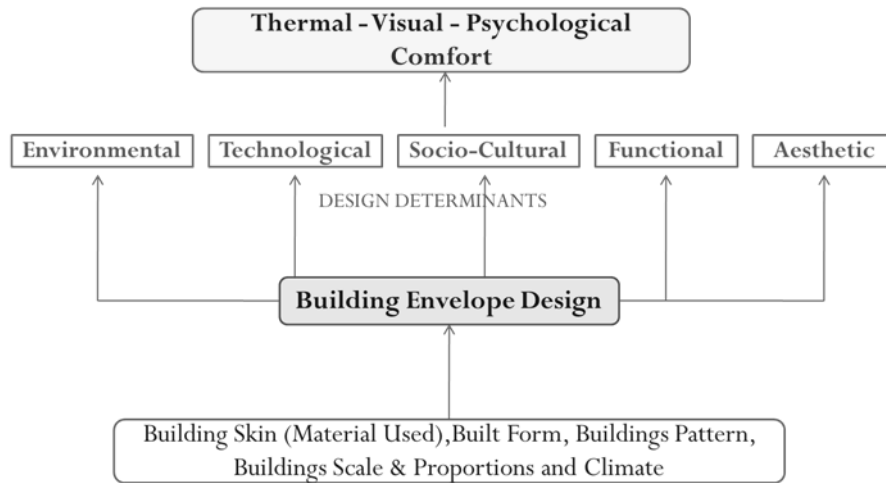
Thermal - Visual - Psychological Comfort

Environmental

Technological

Socio-Cultural

Functional

Aesthetic

DESIGN DETERMINANTS

Building Envelope Design

Building Skin (Material Used),Built Form, Buildings Pattern, Buildings Scale & Proportions and Climate